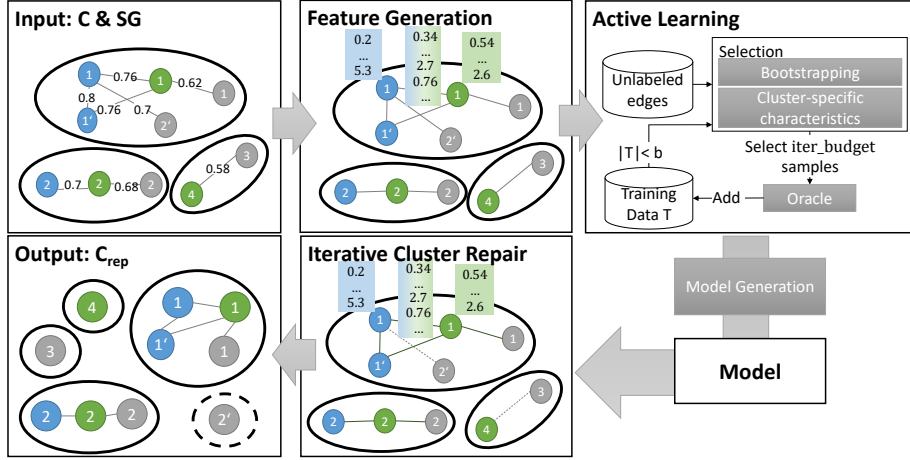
Input: C & SG

1 0.76 1 0.62 1
0.8 0.76 0.7
1' 2'

2 0.7 2 0.68 2

3 0.58 4

Feature Generation

0.2 ... 5.3
0.34 ... 2.7 0.76 ...
0.54 ... 2.6

1 1 1
1' 2'
2 2 2
3
4

Active Learning

Unlabeled edges

Selection
Bootstrapping
Cluster-specific characteristics

Select iter_budget samples

|T|< b

Training Data T

Add

Oracle

Output: $C_{rep}$

4
1 1
3
1' 1
2 2 2
2'

Iterative Cluster Repair

0.2 ... 5.3
0.34 ... 2.7 0.76 ...
0.54 ... 2.6

1 1 1
1' 2'
2 2 2
3
4

Model Generation

Model